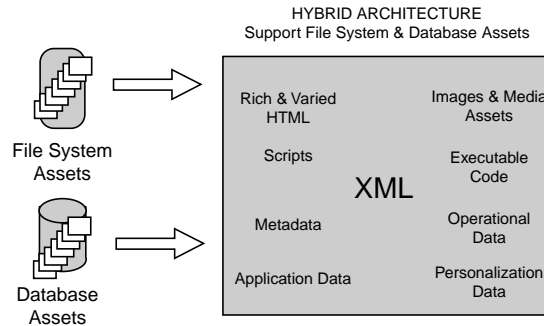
HYBRID ARCHITECTURE
Support File System & Database Assets

File System Assets

Database Assets

Rich & Varied HTML

Images & Media Assets

Scripts

Executable Code

XML

Metadata

Operational Data

Application Data

Personalization Data